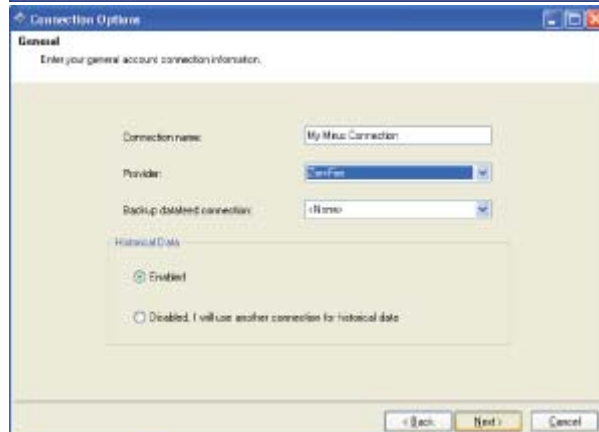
Connection Options

General

Enter your general account connection information.

Connection name: My Mirus Connection

Provider: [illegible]

Backup datafeed connection: <None>

Historical Data

Enabled

Disabled, I will use another connection for historical data

< Back

Next >

Cancel